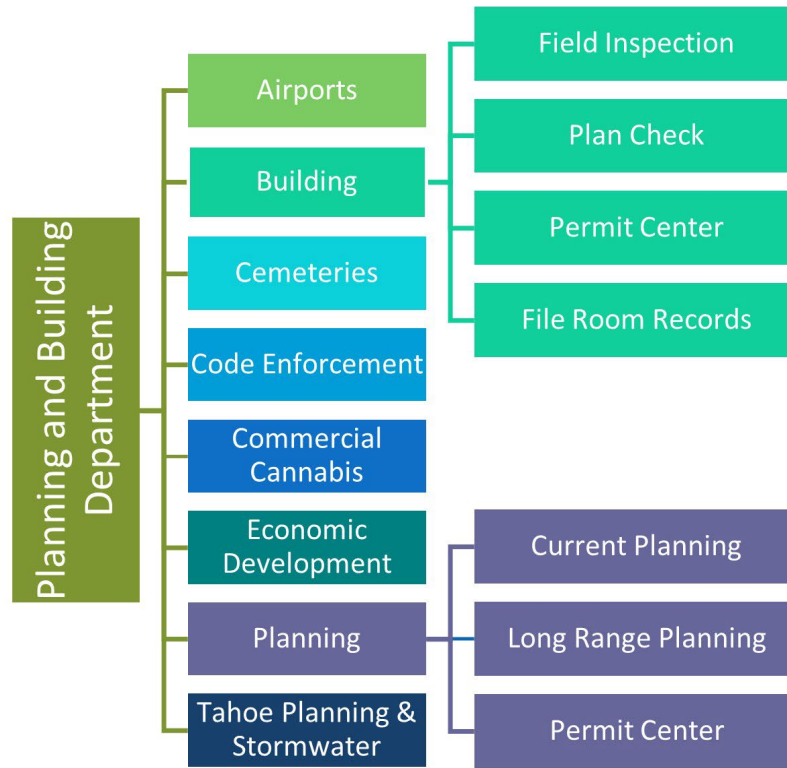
Planning and Building Department

Airports

Building

Field Inspection

Plan Check

Permit Center

File Room Records

Cemeteries

Code Enforcement

Commercial Cannabis

Economic Development

Planning

Current Planning

Long Range Planning

Permit Center

Tahoe Planning & Stormwater